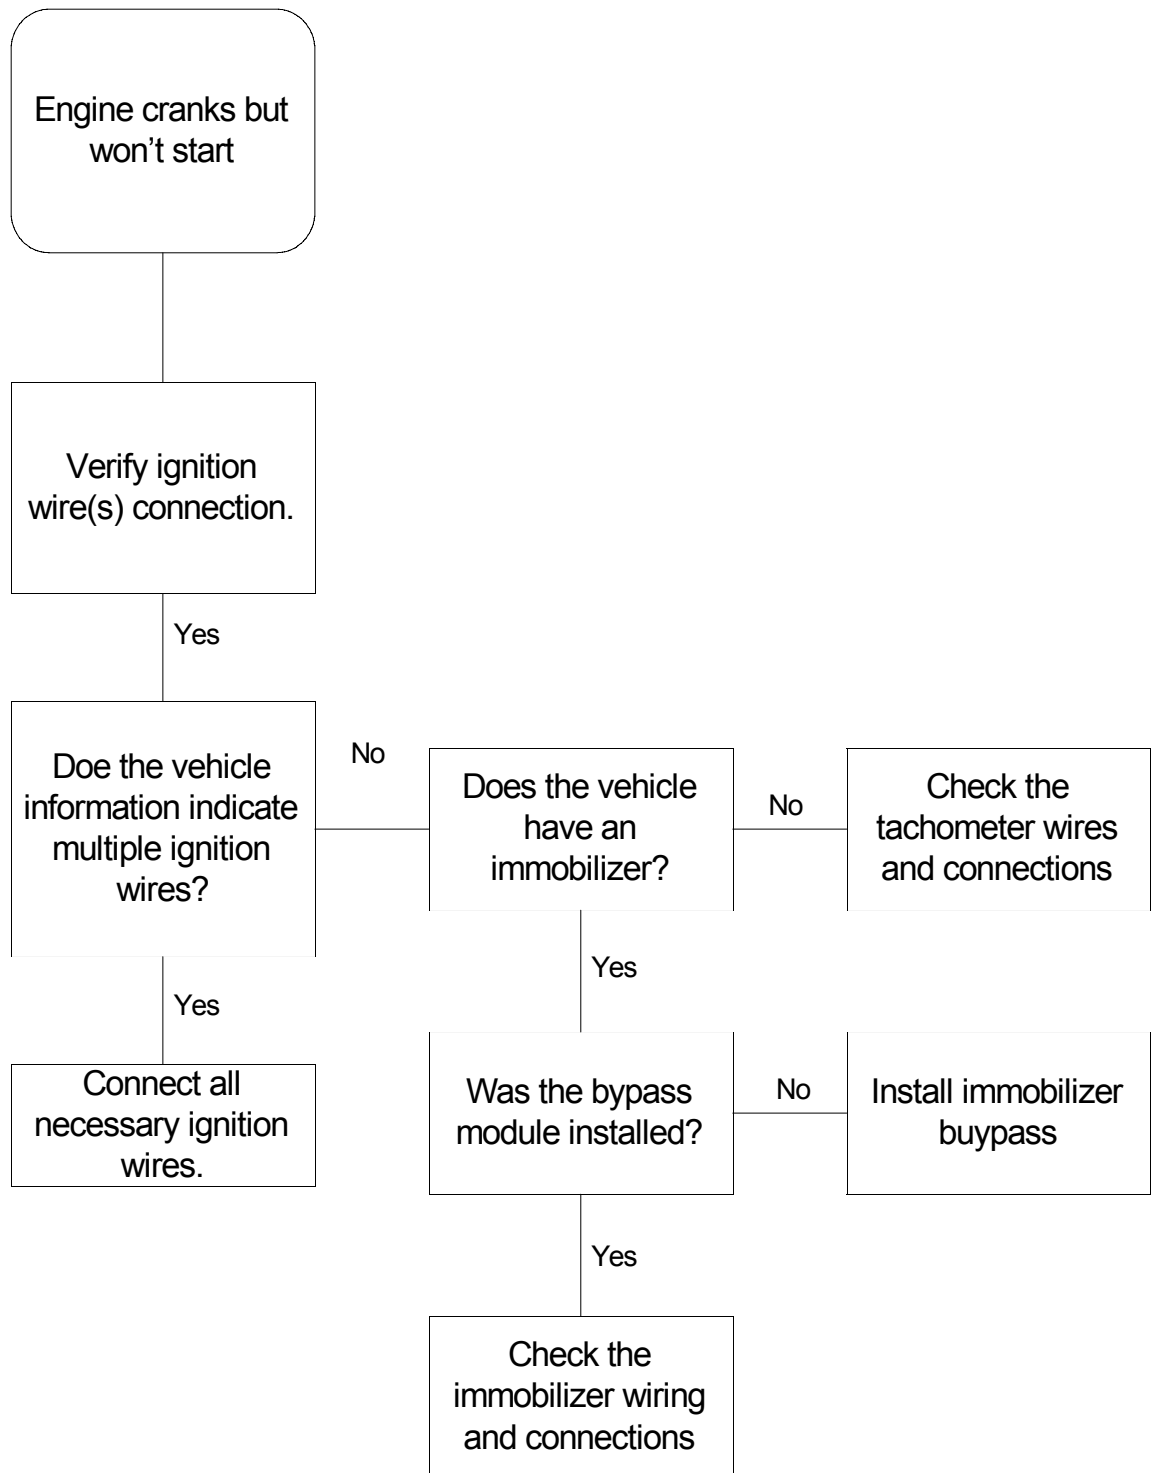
Engine cranks but won’t start

Verify ignition wire(s) connection.

Yes

Doe the vehicle information indicate multiple ignition wires?

No

Does the vehicle have an immobilizer?

No

Check the tachometer wires and connections

Yes

Yes

Connect all necessary ignition wires.

Was the bypass module installed?

No

Install immobilizer buypass

Yes

Check the immobilizer wiring and connections